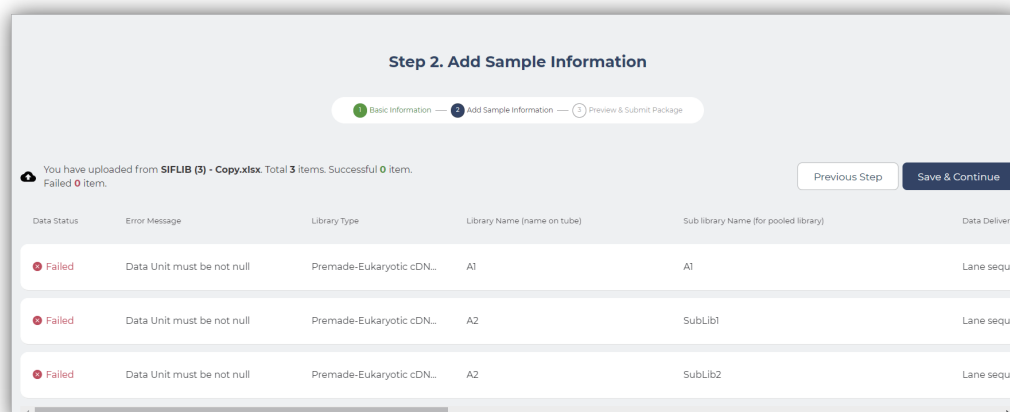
Step 2. Add Sample Information

1 Basic Information — 2 Add Sample Information — 3 Preview & Submit Package

You have uploaded from SIFLIB (3) - Copy.xlsx. Total 3 items. Successful 0 item. Failed 0 item.

Previous Step

Save & Continue

| Data Status | Error Message | Library Type | Library Name (name on tube) | Sub library Name (for pooled library) | Data Deliver |
|---|---|---|---|---|---|
| Failed | Data Unit must be not null | Premade-Eukaryotic cDN... | A1 | A1 | Lane sequ |
| Failed | Data Unit must be not null | Premade-Eukaryotic cDN... | A2 | SubLib1 | Lane sequ |
| Failed | Data Unit must be not null | Premade-Eukaryotic cDN... | A2 | SubLib2 | Lane sequ |